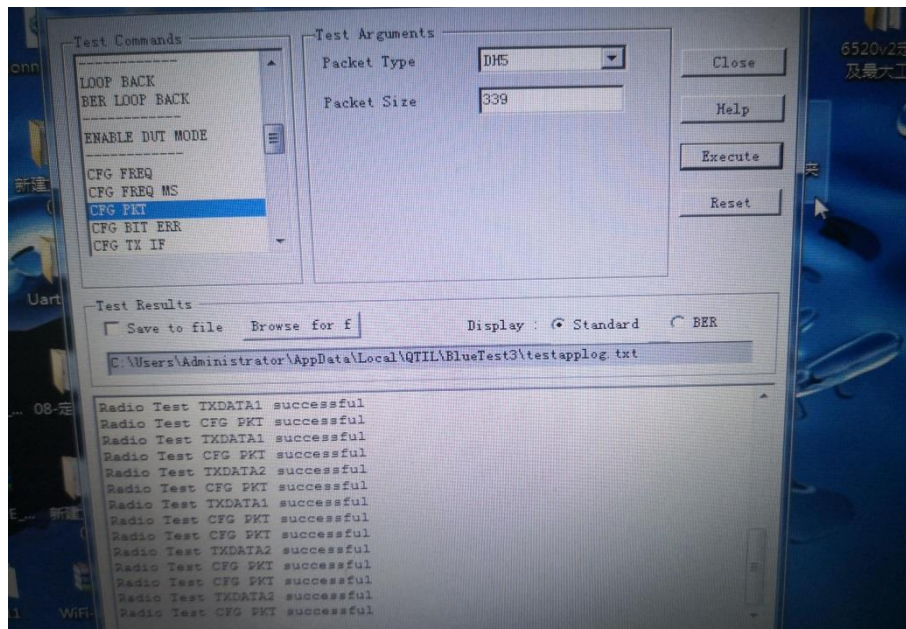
Test Commands

LOOP BACK
BER LOOP BACK

ENABLE DUT MODE

CFG FREQ
CFG FREQ MS
CFG PKT
CFG BIT ERR
CFG TX IF

Test Arguments

Packet Type DH5

Packet Size 339

Close

Help

Execute

Reset

Test Results

Save to file Browse for f

Display : Standard BER

C:\Users\Administrator\AppData\Local\QTIL\BlueTest3\testapplog.txt

Radio Test TXDATA1 successful
Radio Test CFG PKT successful
Radio Test TXDATA1 successful
Radio Test CFG PKT successful
Radio Test TXDATA2 successful
Radio Test CFG PKT successful
Radio Test TXDATA1 successful
Radio Test CFG PKT successful
Radio Test CFG PKT successful
Radio Test TXDATA2 successful
Radio Test CFG PKT successful
Radio Test CFG PKT successful
Radio Test TXDATA2 successful
Radio Test CFG PKT successful

6520v2
及最大工
onn
新建
Uart
08-定
新建
WiFi